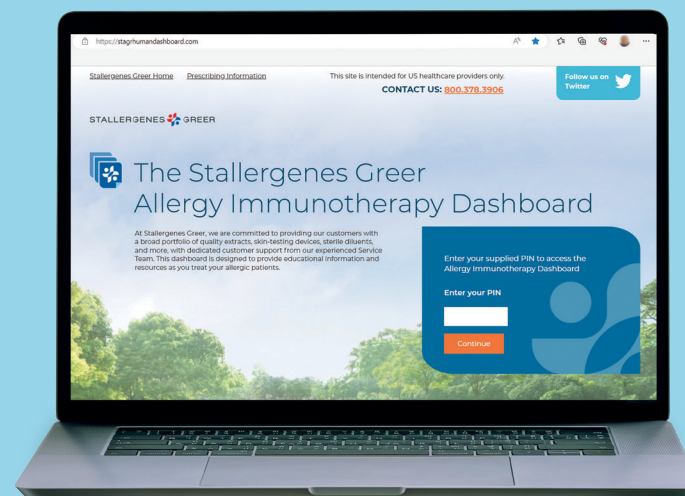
https://stagrhumandashboard.com

Stallergenes Greer Home Prescribing Information

This site is intended for US healthcare providers only.

CONTACT US: 800.378.3906

Follow us on Twitter

STALLERGENES GREER

The Stallergenes Greer Allergy Immunotherapy Dashboard

At Stallergenes Greer, we are committed to providing our customers with a broad portfolio of quality extracts, skin-testing devices, sterile diluents, and more, with dedicated customer support from our experienced Service Team. This dashboard is designed to provide educational information and resources as you treat your allergic patients.

Enter your supplied PIN to access the Allergy Immunotherapy Dashboard

Enter your PIN

Continue